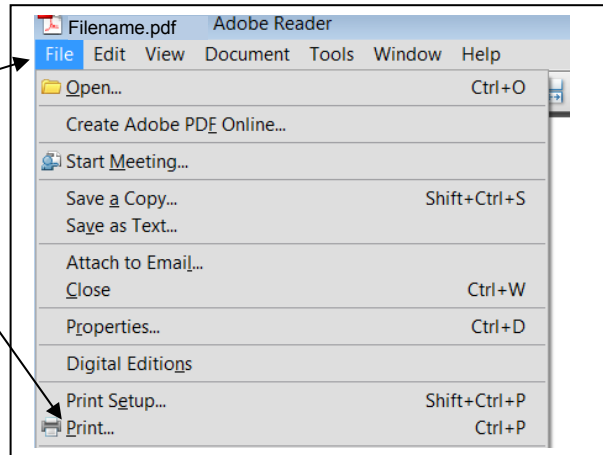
Filename.pdf Adobe Reader

File Edit View Document Tools Window Help

Open... Ctrl+O

Create Adobe PDF Online...

Start Meeting...

Save a Copy... Shift+Ctrl+S

Save as Text...

Attach to Email...

Close Ctrl+W

Properties... Ctrl+D

Digital Editions

Print Setup... Shift+Ctrl+P

Print... Ctrl+P